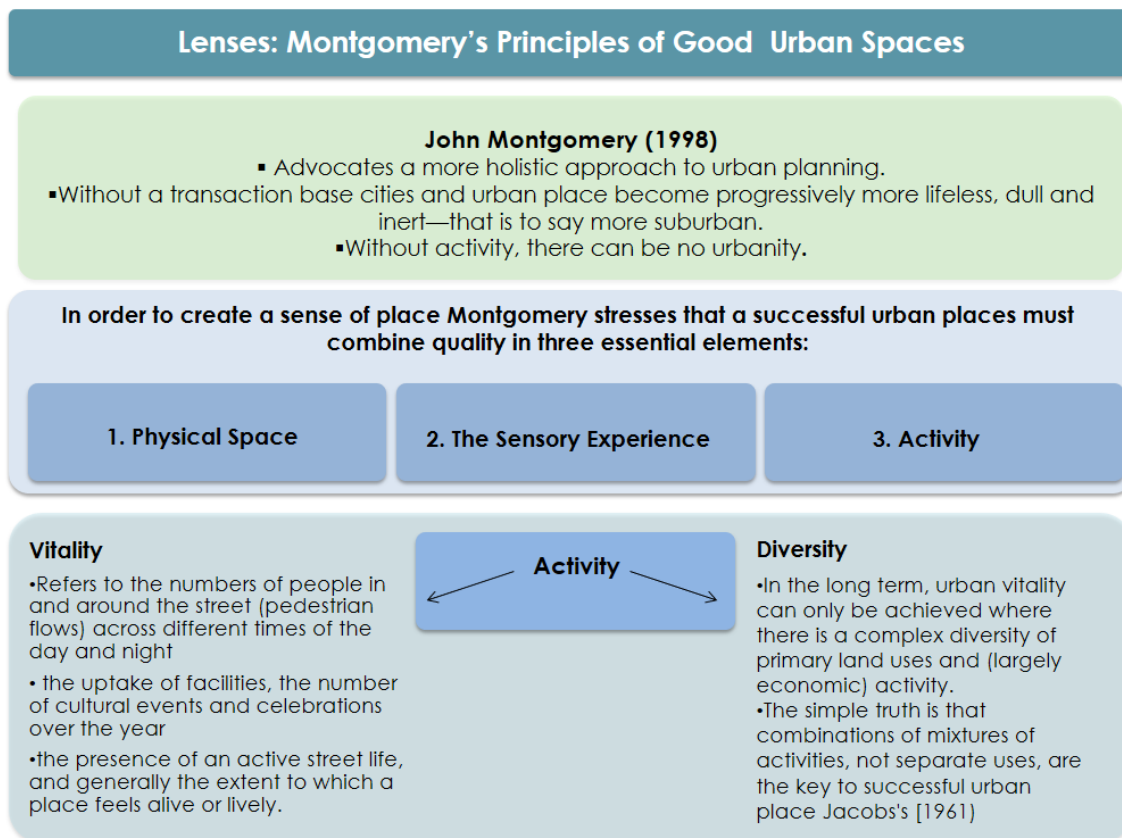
Lenses: Montgomery's Principles of Good Urban Spaces

John Montgomery (1998)
▪ Advocates a more holistic approach to urban planning.
▪Without a transaction base cities and urban place become progressively more lifeless, dull and inert—that is to say more suburban.
▪Without activity, there can be no urbanity.

In order to create a sense of place Montgomery stresses that a successful urban places must combine quality in three essential elements:

1. Physical Space

2. The Sensory Experience

3. Activity

Vitality
•Refers to the numbers of people in and around the street (pedestrian flows) across different times of the day and night
• the uptake of facilities, the number of cultural events and celebrations over the year
•the presence of an active street life, and generally the extent to which a place feels alive or lively.

Activity

Diversity
•In the long term, urban vitality can only be achieved where there is a complex diversity of primary land uses and (largely economic) activity.
•The simple truth is that combinations of mixtures of activities, not separate uses, are the key to successful urban place Jacobs's [1961)